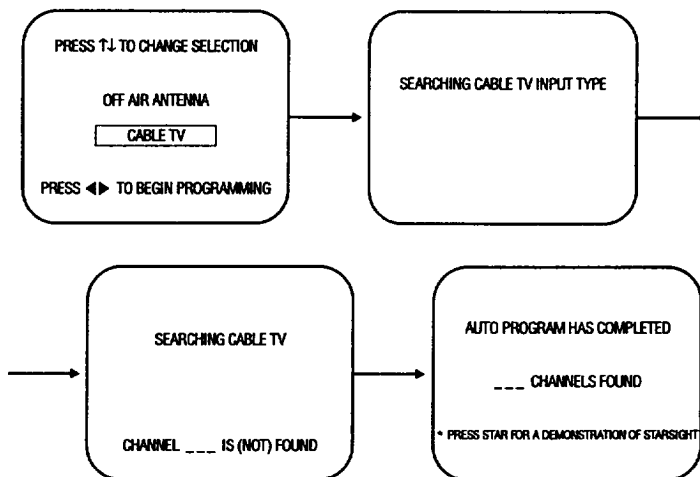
PRESS ↑↓ TO CHANGE SELECTION

OFF AIR ANTENNA

CABLE TV

PRESS ◀▶ TO BEGIN PROGRAMMING

SEARCHING CABLE TV INPUT TYPE

SEARCHING CABLE TV

CHANNEL ___ IS (NOT) FOUND

AUTO PROGRAM HAS COMPLETED

___ CHANNELS FOUND

* PRESS STAR FOR A DEMONSTRATION OF STARSIGHT